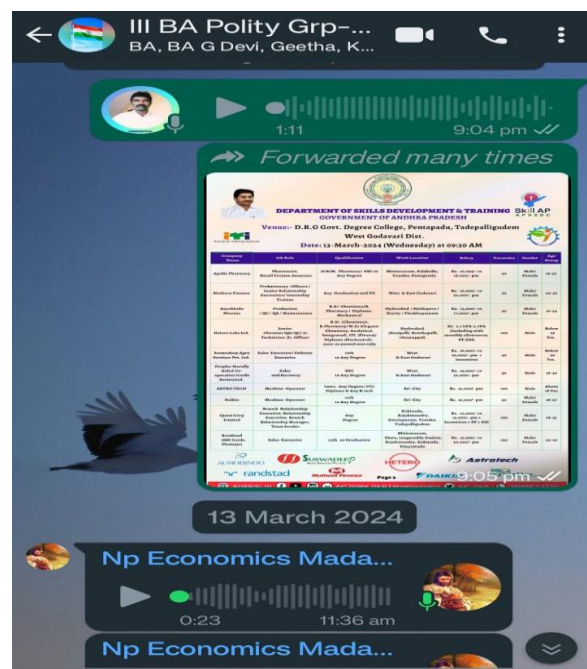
III BA Polity Grp-...
BA, BA G Devi, Geetha, K...

1:11
9:04 pm

Forwarded many times

DEPARTMENT OF SKILLS DEVELOPMENT & TRAINING
GOVERNMENT OF ANDHRA PRADESH
Skill AP
Venue:- D.R.G Govt. Degree College, Pentapadu, Tadepalligudem
West Godavari Dist.
Date: 13-March-2024 (Wednesday) at 09:30 AM

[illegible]

AUROBINDO
randstad
HETERO
Astrotech
9:05 pm

13 March 2024

Np Economics Mada...
0:23
11:36 am

Np Economics Mada...